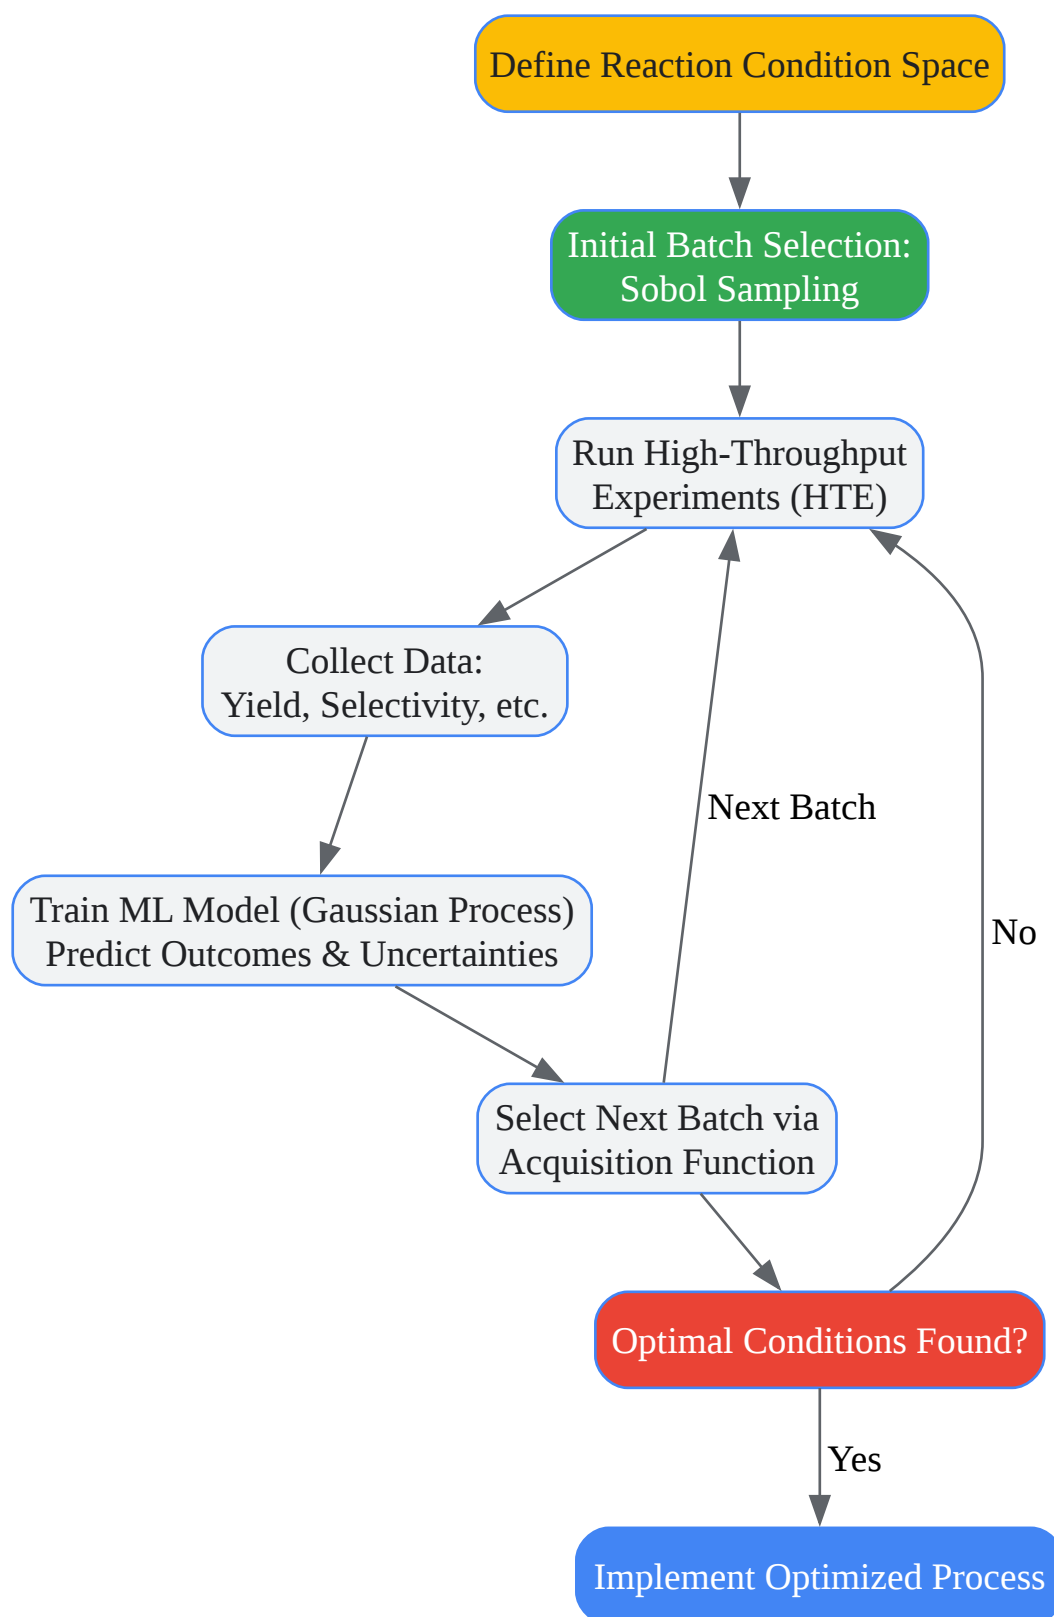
Define Reaction Condition Space

Initial Batch Selection: Sobol Sampling

Run High-Throughput Experiments (HTE)

Collect Data: Yield, Selectivity, etc.

Train ML Model (Gaussian Process) Predict Outcomes & Uncertainties

Select Next Batch via Acquisition Function

Next Batch

No

Optimal Conditions Found?

Yes

Implement Optimized Process